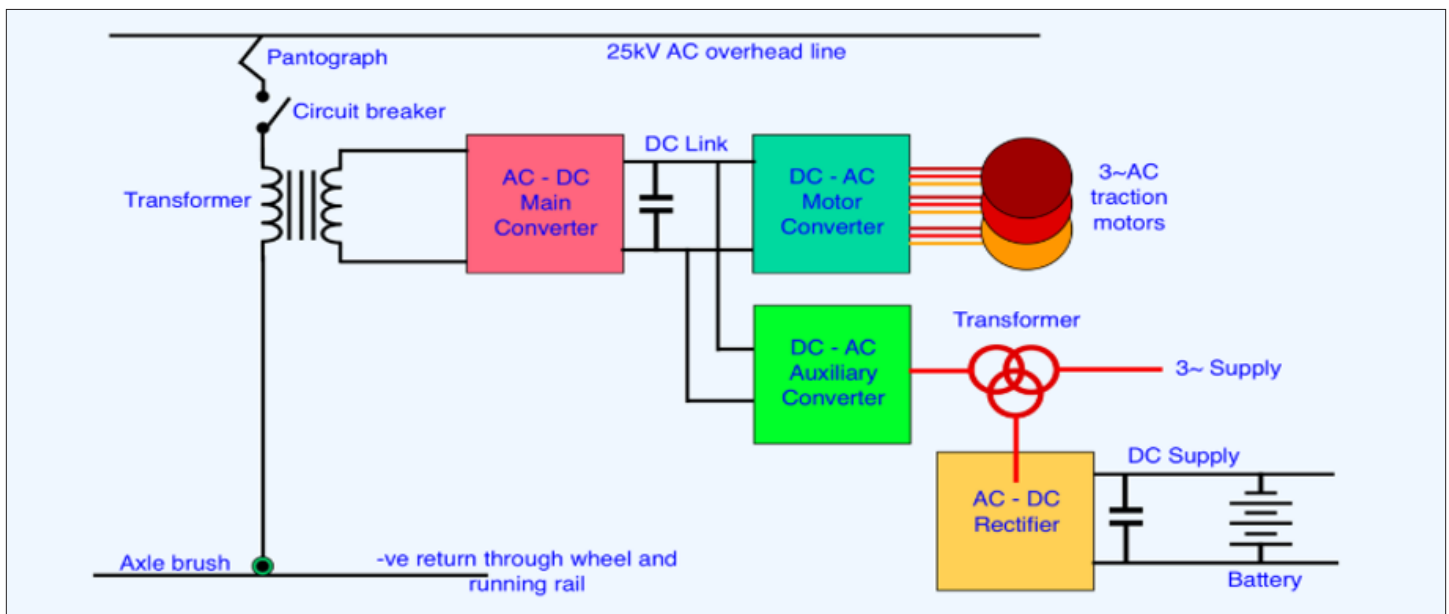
25kV AC overhead line

Pantograph

Circuit breaker

Transformer

AC - DC
Main
Converter

DC Link

DC - AC
Motor
Converter

3~AC
traction
motors

DC - AC
Auxiliary
Converter

Transformer

3~ Supply

DC Supply

AC - DC
Rectifier

Battery

Axle brush

-ve return through wheel and running rail